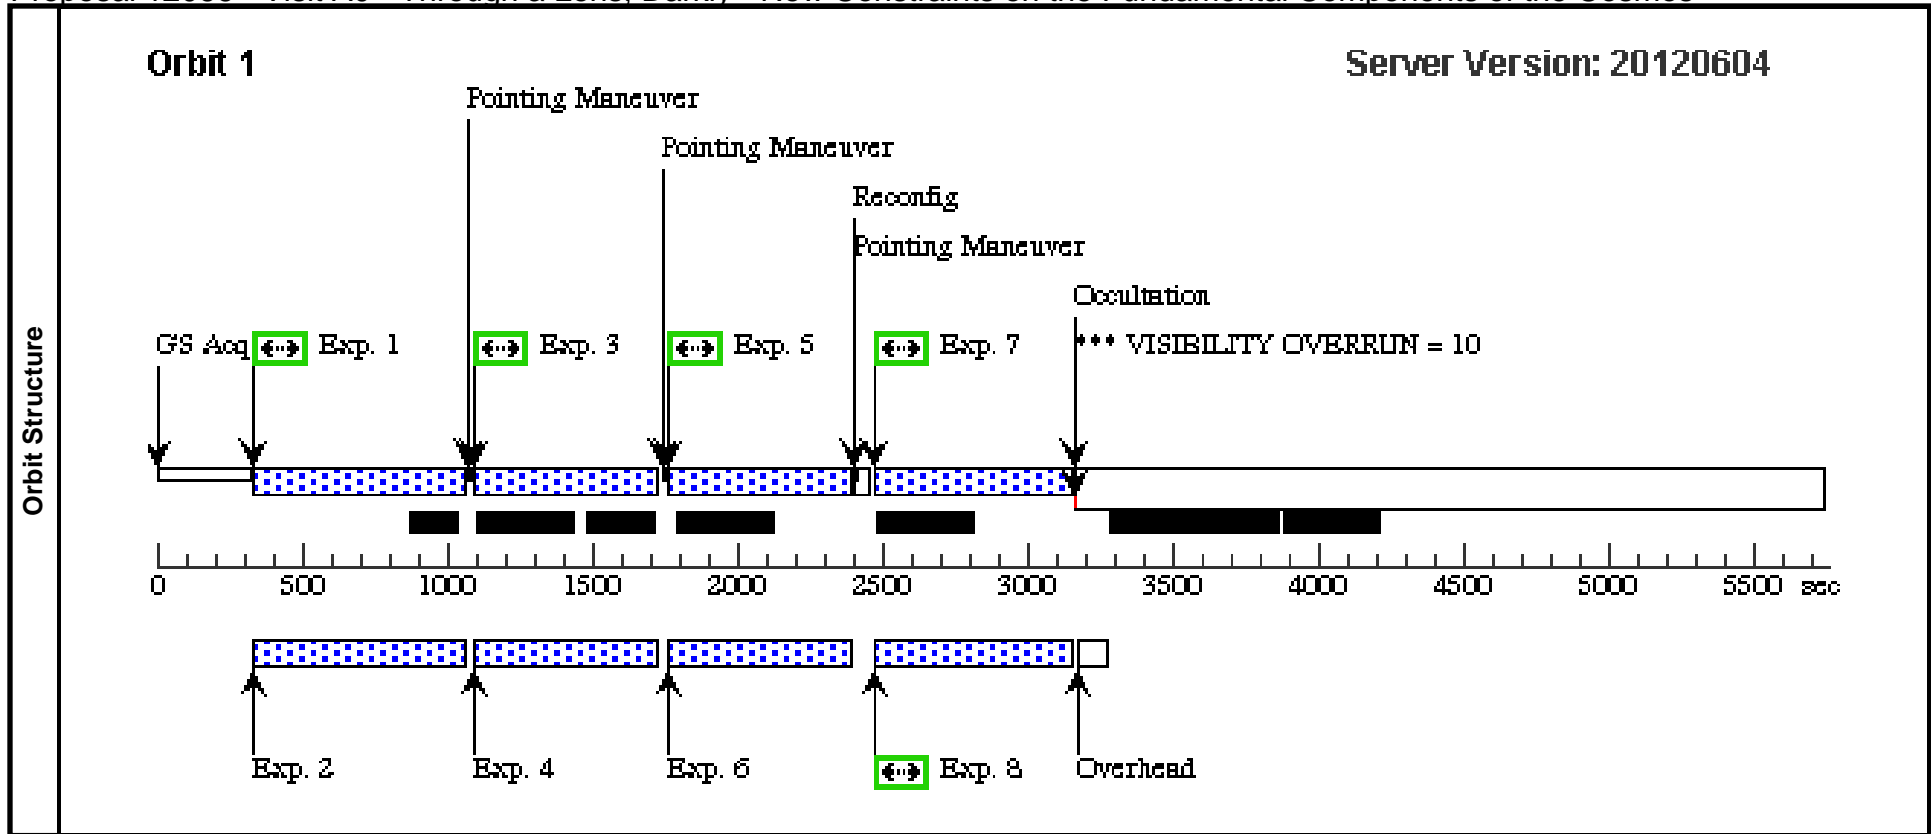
Proposal 12966 - Visit A6 - Through a Lens, Darkly - New Constraints on the Fundamental Components of the Cosmos

Orbit Structure

Orbit 1

Server Version: 20120604

Pointing Maneuver

Pointing Maneuver

Reconfig

Pointing Maneuver

Occultation

GS Acq

Exp. 1

Exp. 3

Exp. 5

Exp. 7

*** VISIBILITY OVERRUN = 10

0 500 1000 1500 2000 2500 3000 3500 4000 4500 5000 5500 sec

Exp. 2

Exp. 4

Exp. 6

Exp. 8

Overhead